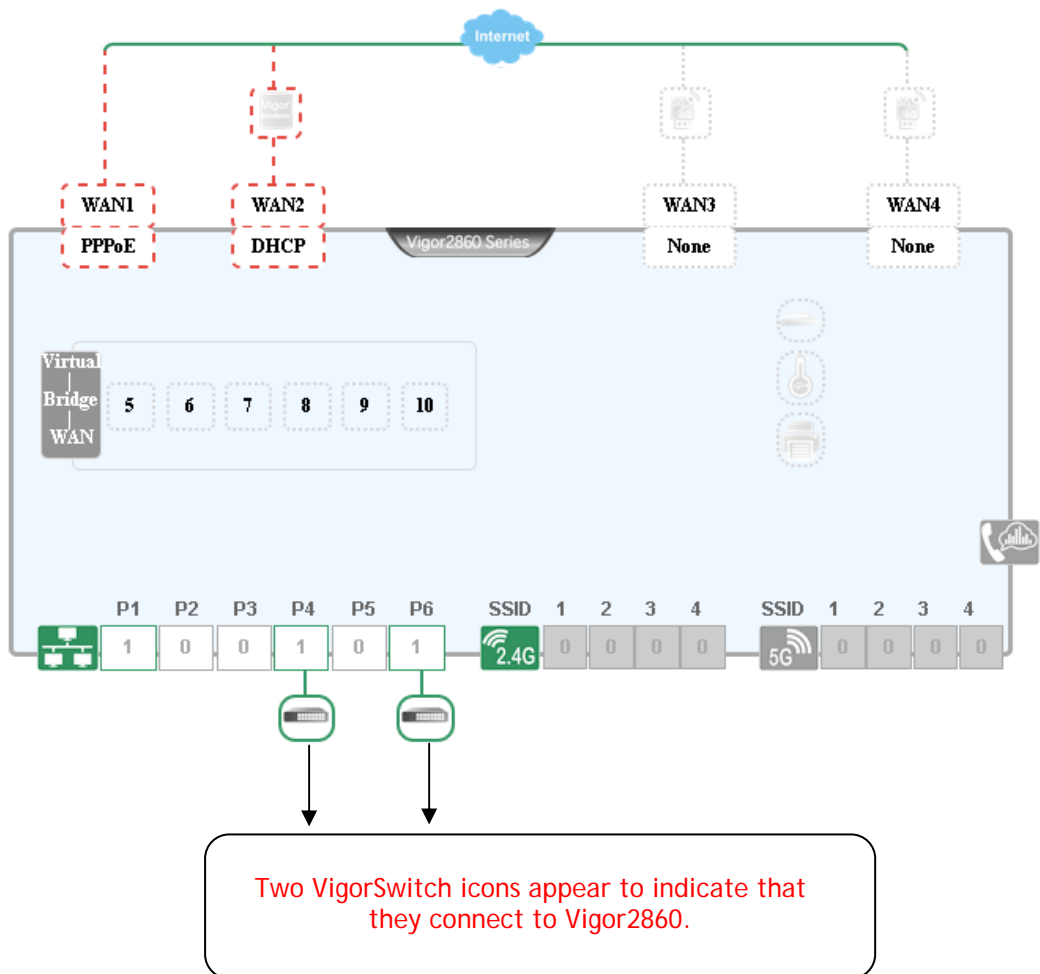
Internet

Vigor

WAN1
PPPoE

WAN2
DHCP

Vigor2860 Series

WAN3
None

WAN4
None

Virtual
|
Bridge
|
WAN

5 6 7 8 9 10

P1 P2 P3 P4 P5 P6
1 0 0 1 0 1

SSID 1 2 3 4
2.4G 0 0 0 0

SSID 1 2 3 4
5G 0 0 0 0

Two VigorSwitch icons appear to indicate that they connect to Vigor2860.